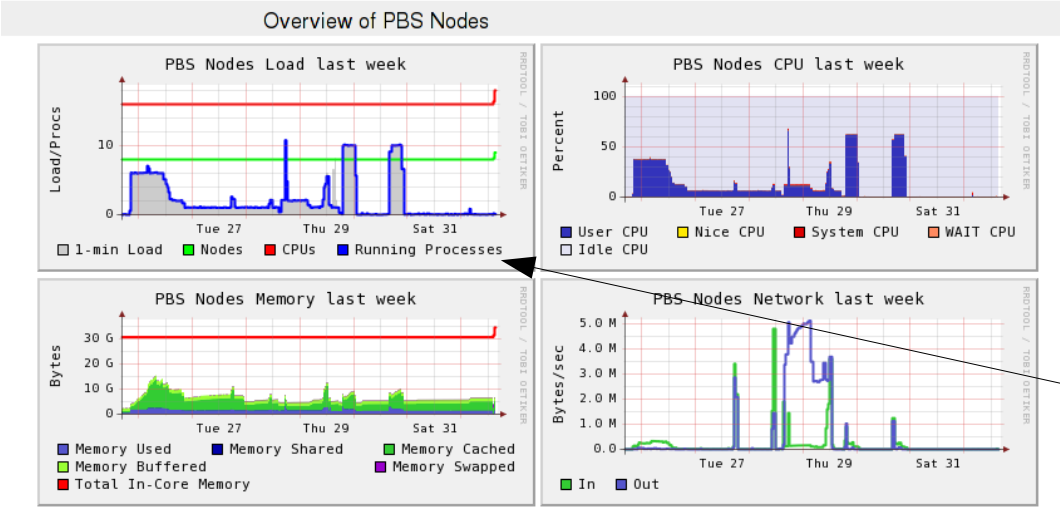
Overview of PBS Nodes

PBS Nodes Load last week

RRDTOOL / TOBI OETIKER

Load/Procs

10

0

Tue 27 Thu 29 Sat 31

1-min Load Nodes CPUs Running Processes

PBS Nodes CPU last week

RRDTOOL / TOBI OETIKER

Percent

100

50

0

Tue 27 Thu 29 Sat 31

User CPU Nice CPU System CPU WAIT CPU Idle CPU

PBS Nodes Memory last week

RRDTOOL / TOBI OETIKER

Bytes

30 G

20 G

10 G

0

Tue 27 Thu 29 Sat 31

Memory Used Memory Shared Memory Cached Memory Buffered Memory Swapped Total In-Core Memory

PBS Nodes Network last week

RRDTOOL / TOBI OETIKER

Bytes/sec

5.0 M

4.0 M

3.0 M

2.0 M

1.0 M

0.0

Tue 27 Thu 29 Sat 31

In Out